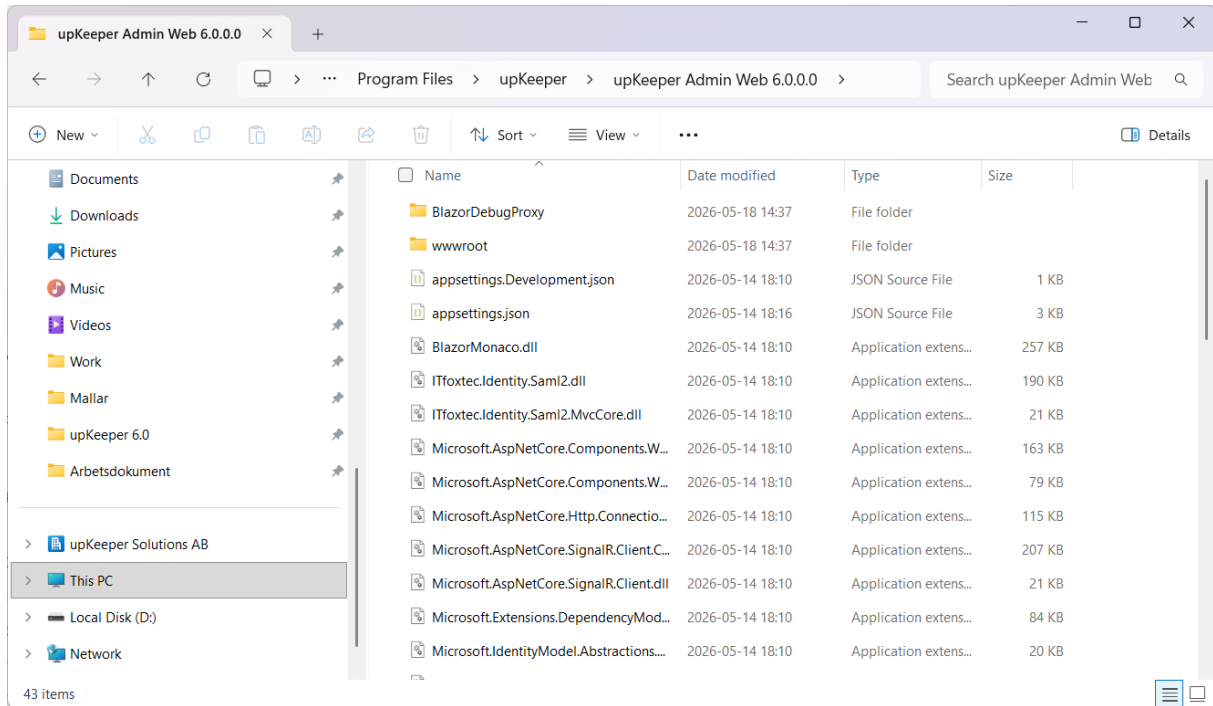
upKeeper Admin Web 6.0.0.0 ×   +

Program Files > upKeeper > upKeeper Admin Web 6.0.0.0 >

Search upKeeper Admin Web

New   Sort   View   ···   Details

Documents
Downloads
Pictures
Music
Videos
Work
Mallar
upKeeper 6.0
Arbetsdokument

upKeeper Solutions AB
This PC
Local Disk (D:)
Network

| Name | Date modified | Type | Size |
|---|---|---|---|
| BlazorDebugProxy | 2026-05-18 14:37 | File folder | |
| wwwroot | 2026-05-18 14:37 | File folder | |
| appsettings.Development.json | 2026-05-14 18:10 | JSON Source File | 1 KB |
| appsettings.json | 2026-05-14 18:16 | JSON Source File | 3 KB |
| BlazorMonaco.dll | 2026-05-14 18:10 | Application extens... | 257 KB |
| ITfoxtec.Identity.Saml2.dll | 2026-05-14 18:10 | Application extens... | 190 KB |
| ITfoxtec.Identity.Saml2.MvcCore.dll | 2026-05-14 18:10 | Application extens... | 21 KB |
| Microsoft.AspNetCore.Components.W... | 2026-05-14 18:10 | Application extens... | 163 KB |
| Microsoft.AspNetCore.Components.W... | 2026-05-14 18:10 | Application extens... | 79 KB |
| Microsoft.AspNetCore.Http.Connectio... | 2026-05-14 18:10 | Application extens... | 115 KB |
| Microsoft.AspNetCore.SignalR.Client.C... | 2026-05-14 18:10 | Application extens... | 207 KB |
| Microsoft.AspNetCore.SignalR.Client.dll | 2026-05-14 18:10 | Application extens... | 21 KB |
| Microsoft.Extensions.DependencyMod... | 2026-05-14 18:10 | Application extens... | 84 KB |
| Microsoft.IdentityModel.Abstractions.... | 2026-05-14 18:10 | Application extens... | 20 KB |

43 items